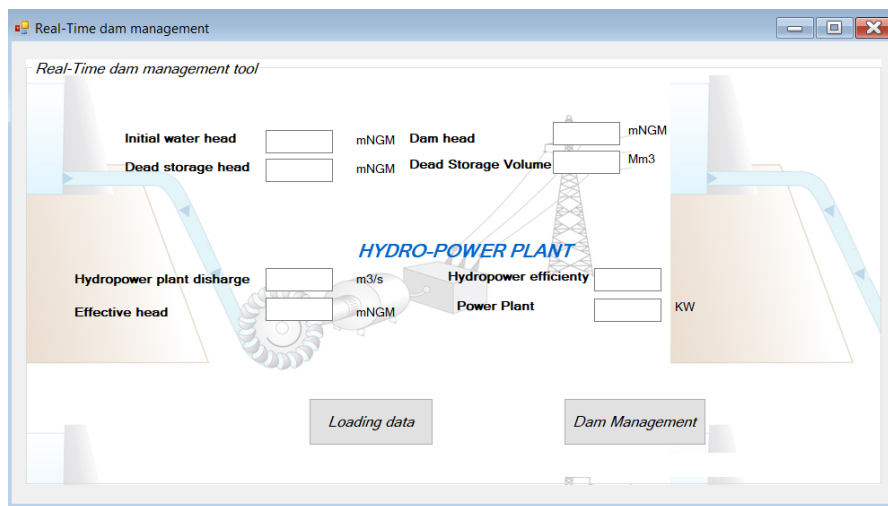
Real-Time dam management

Real-Time dam management tool

Initial water head mNGM
Dead storage head mNGM

Dam head mNGM
Dead Storage Volume Mm3

HYDRO-POWER PLANT

Hydropower plant disharge m3/s
Effective head mNGM

Hydropower efficienty
Power Plant KW

Loading data

Dam Management